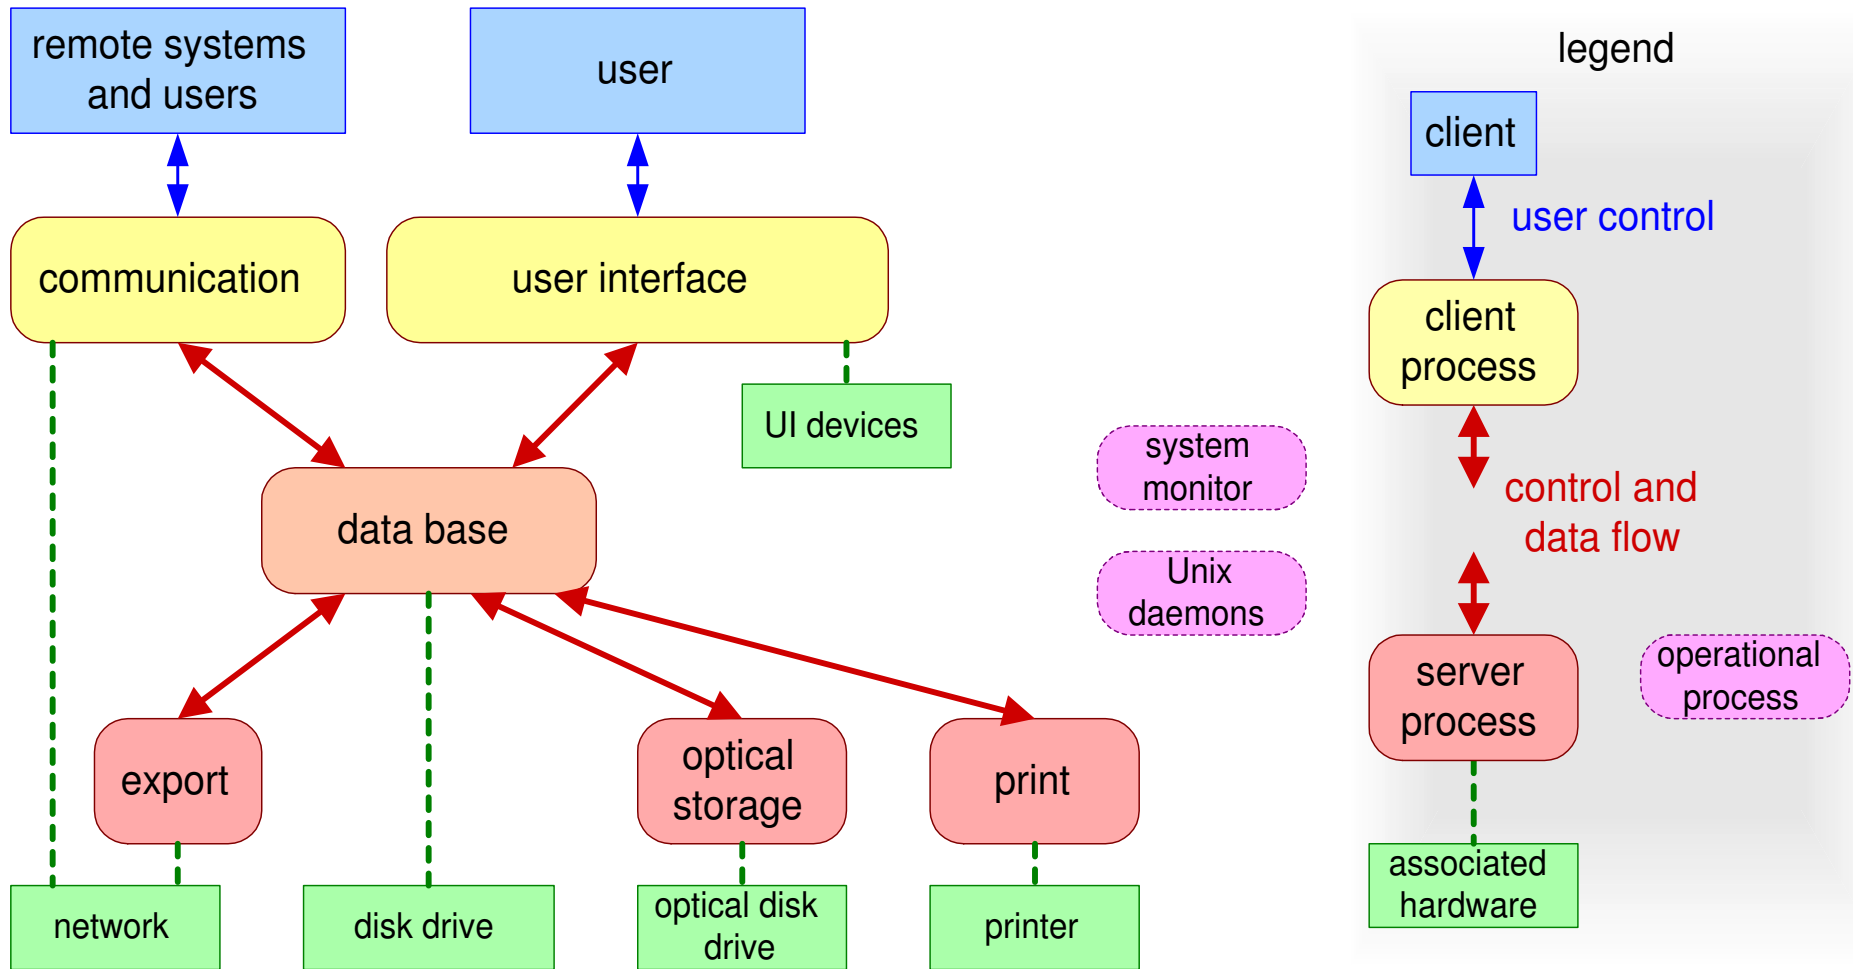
remote systems and users

user

communication

user interface

UI devices

data base

export

optical storage

print

network

disk drive

optical disk drive

printer

system monitor

Unix daemons

legend

client

user control

client process

control and data flow

server process

operational process

associated hardware